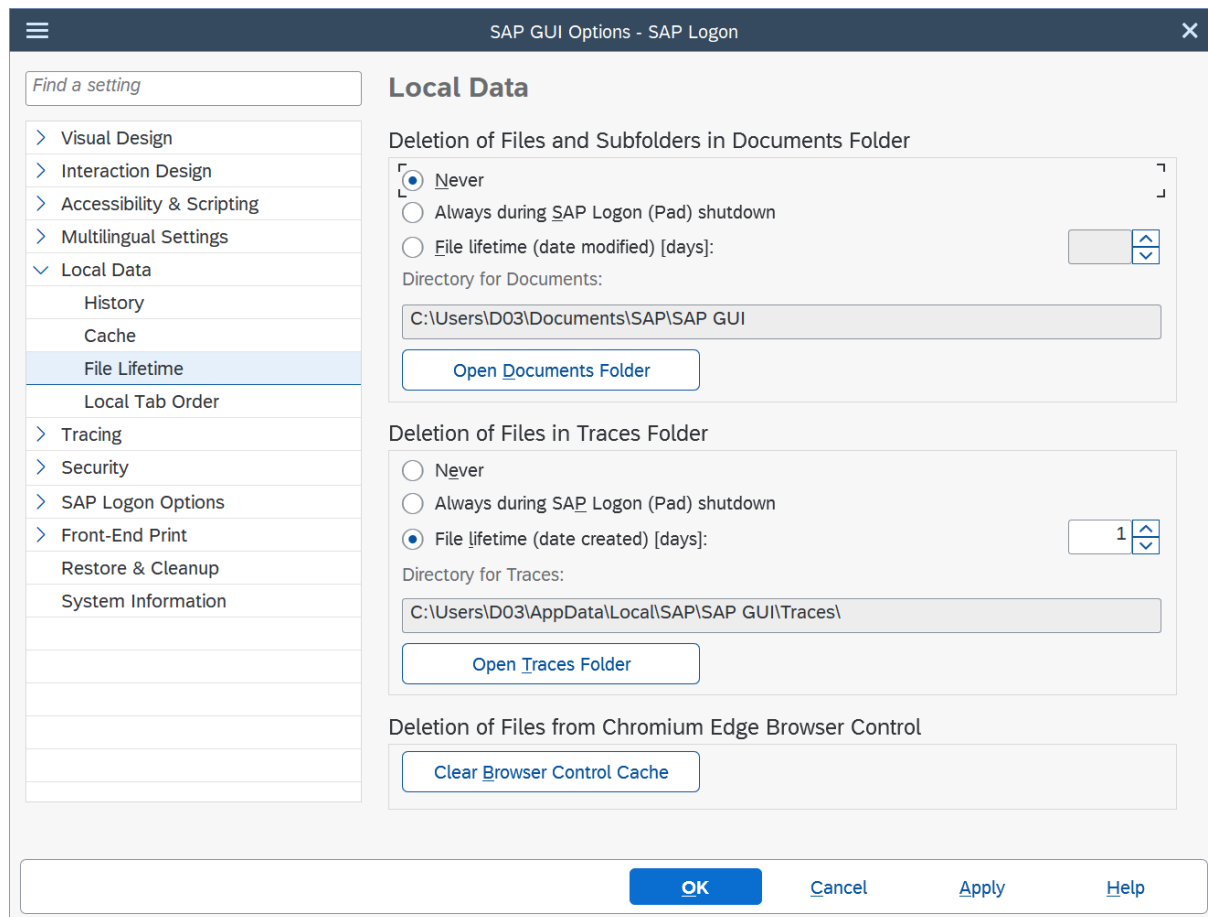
SAP GUI Options - SAP Logon

Find a setting

Visual Design
Interaction Design
Accessibility & Scripting
Multilingual Settings
Local Data
History
Cache
File Lifetime
Local Tab Order
Tracing
Security
SAP Logon Options
Front-End Print
Restore & Cleanup
System Information

Local Data

Deletion of Files and Subfolders in Documents Folder

Never
Always during SAP Logon (Pad) shutdown
File lifetime (date modified) [days]:

Directory for Documents:

C:\Users\D03\Documents\SAP\SAP GUI

Open Documents Folder

Deletion of Files in Traces Folder

Never
Always during SAP Logon (Pad) shutdown
File lifetime (date created) [days]: 1

Directory for Traces:

C:\Users\D03\AppData\Local\SAP\SAP GUI\Traces\

Open Traces Folder

Deletion of Files from Chromium Edge Browser Control

Clear Browser Control Cache

OK Cancel Apply Help